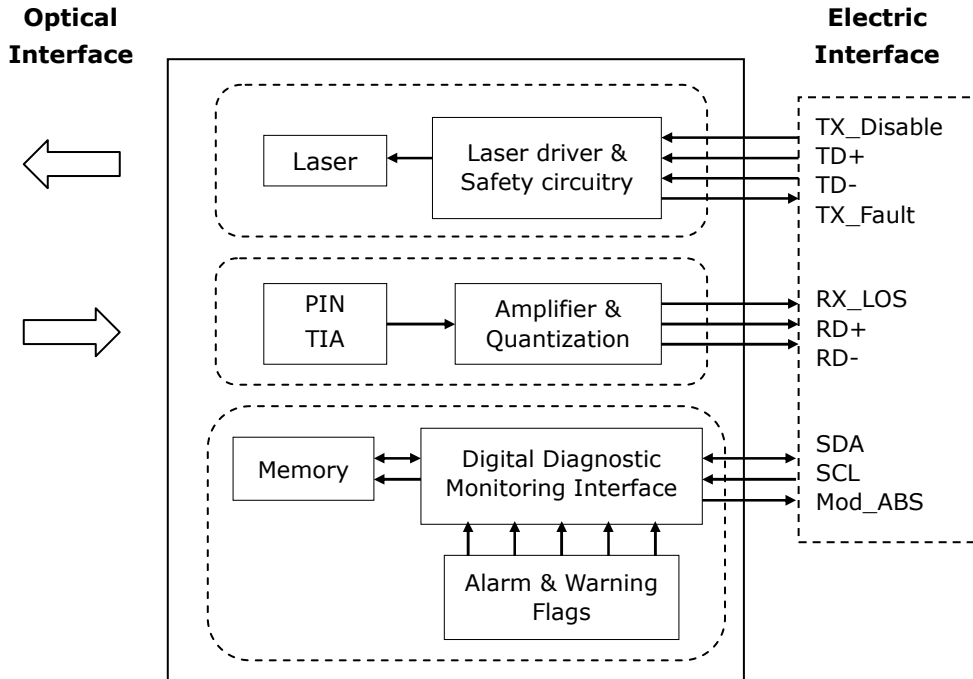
Optical Interface

Electric Interface

Laser

Laser driver & Safety circuitry

TX_Disable
TD+
TD-
TX_Fault

PIN
TIA

Amplifier & Quantization

RX_LOS
RD+
RD-

Memory

Digital Diagnostic Monitoring Interface

SDA
SCL
Mod_ABS

Alarm & Warning Flags